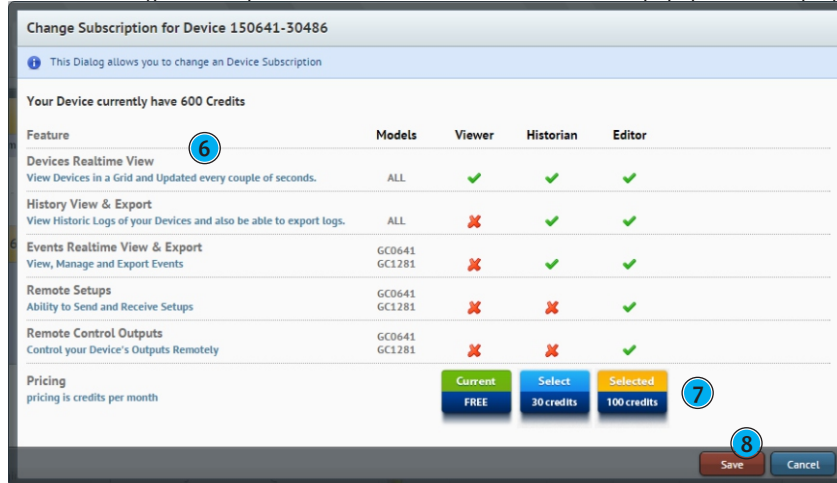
Change Subscription for Device 150641-30486

This Dialog allows you to change an Device Subscription

Your Device currently have 600 Credits

6

| Feature | Models | Viewer | Historian | Editor |
|---|---|---|---|---|
| Devices Realtime View<br>View Devices in a Grid and Updated every couple of seconds. | ALL | ✔ | ✔ | ✔ |
| History View & Export<br>View Historic Logs of your Devices and also be able to export logs. | ALL | ✘ | ✔ | ✔ |
| Events Realtime View & Export<br>View, Manage and Export Events | GC0641<br>GC1281 | ✘ | ✔ | ✔ |
| Remote Setups<br>Ability to Send and Receive Setups | GC0641<br>GC1281 | ✘ | ✘ | ✔ |
| Remote Control Outputs<br>Control your Device's Outputs Remotely | GC0641<br>GC1281 | ✘ | ✘ | ✔ |
| Pricing<br>pricing is credits per month | | Current<br>FREE | Select<br>30 credits | Selected<br>100 credits |

7

8

Save Cancel